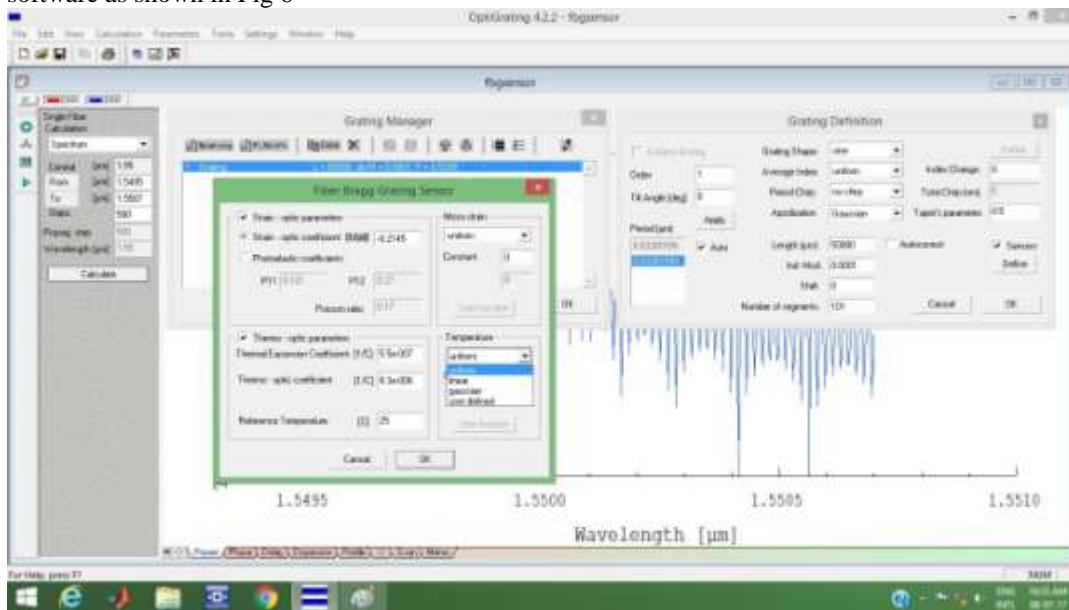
software as shown in Fig 6

OptiGrating 4.2.2 - fbgsensor

File Edit View Calculation Parameters Tools Settings Window Help

fbgsensor

Single Fiber Calculation

Spectrum

Central [µm] 1.55

From [µm] 1.5495

To [µm] 1.5507

Steps 500

Calculate

Grating Manager

Fiber Bragg Grating Sensor

Strain - optic parameters

Strain - optic coefficient [Eff] -0.2145

Photoelastic coefficients

P11 0.121

P12 0.27

Poisson ratio 0.17

Micro strain

uniform

Constant 0

Thermo - optic parameters

Thermal Expansion Coefficient [1/C] 5.5e-007

Thermo - optic coefficient [1/C] 8.3e-006

Reference Temperature [C] 25

Temperature

uniform

uniform

linear

gaussian

user defined

Cancel

OK

Grating Definition

Order 1

Tilt Angle [deg] 0

Period [µm]

Auto

Grating Shape sine

Average Index uniform

Index Change 0

Period Chirp non-chirp

Apodization Gaussian

Taper parameter 0.5

Length [µm] 50000

Autocorrect

Sensors

Define

Ind. Mod. 0.0001

Shift 0

Number of segments 101

Cancel

OK

1.5495

1.5500

1.5505

1.5510

Wavelength [µm]

For Help, press F1